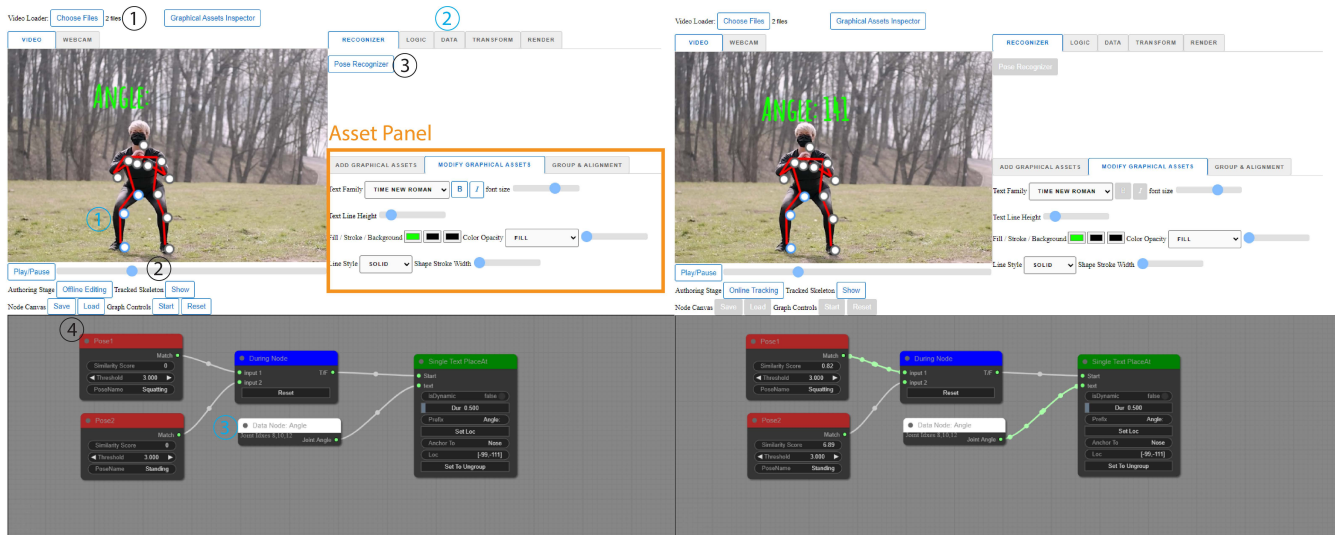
Video Loader: Choose Files 2 files ①
Graphical Assets Inspector
VIDEO WEBCAM
②
RECOGNIZER LOGIC DATA TRANSFORM RENDER
Pose Recognizer ③
Angle
①
Asset Panel
ADD GRAPHICAL ASSETS MODIFY GRAPHICAL ASSETS GROUP & ALIGNMENT
Text Family TIME NEW ROMAN B I font size
Text Line Height
Fill / Stroke / Background Color Opacity FILL
Line Style SOLID Shape Stroke Width
Play/Pause ②
Authoring Stage Offline Editing Tracked Skeleton Show
Node Canvas Save Load Graph Controls Start Reset
④
Pose1
Match
Similarity Score 0
Threshold 3.000
PoseName Squatting
During Node
input 1 T/F
input 2
Reset
Single Text PlaceAt
Start
text
isDynamic false
Dur 0.500
Prefix Angle:
Set Loc
Anchor To None
Loc [-99,-111]
Set To Ungroup
Pose2
Match
Similarity Score 0
Threshold 3.000
PoseName Standing
⑤
Data Node: Angle
Joint Idxes 8,10,12
Joint Angle

Video Loader: Choose Files 2 files
Graphical Assets Inspector
VIDEO WEBCAM
RECOGNIZER LOGIC DATA TRANSFORM RENDER
Pose Recognizer
Angle: 141
ADD GRAPHICAL ASSETS MODIFY GRAPHICAL ASSETS GROUP & ALIGNMENT
Text Family TIME NEW ROMAN B I font size
Text Line Height
Fill / Stroke / Background Color Opacity FILL
Line Style SOLID Shape Stroke Width
Play/Pause
Authoring Stage Online Tracking Tracked Skeleton Show
Node Canvas Save Load Graph Controls Start Reset
Pose1
Match
Similarity Score 0.62
Threshold 3.000
PoseName Squatting
During Node
input 1 T/F
input 2
Reset
Single Text PlaceAt
Start
text
isDynamic false
Dur 0.500
Prefix Angle
Set Loc
Anchor To None
Loc [-99,-111]
Set To Ungroup
Pose2
Match
Similarity Score 6.89
Threshold 3.000
PoseName Standing
Data Node: Angle
Joint Idxes 8,10,12
Joint Angle